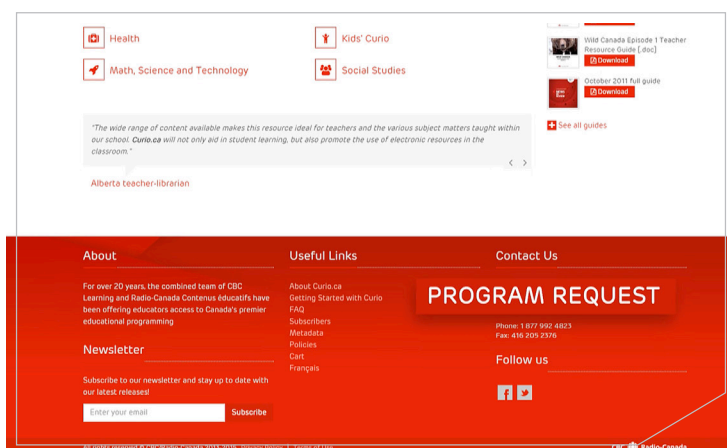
Health

Kids' Curio

Math, Science and Technology

Social Studies

Wild Canada Episode 1 Teacher Resource Guide [.doc]

Download

October 2011 full guide

Download

See all guides

"The wide range of content available makes this resource ideal for teachers and the various subject matters taught within our school. Curio.ca will not only aid in student learning, but also promote the use of electronic resources in the classroom."

Alberta teacher-librarian

About

For over 20 years, the combined team of CBC Learning and Radio-Canada Contenus éducatifs have been offering educators access to Canada's premier educational programming

Newsletter

Subscribe to our newsletter and stay up to date with our latest releases!

Enter your email

Subscribe

Useful Links

About Curio.ca
Getting Started with Curio
FAQ
Subscribers
Metadata
Policies
Cart
Français

Contact Us

PROGRAM REQUEST

Phone: 1 877 992 4823
Fax: 416 205 2376

Follow us

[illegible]